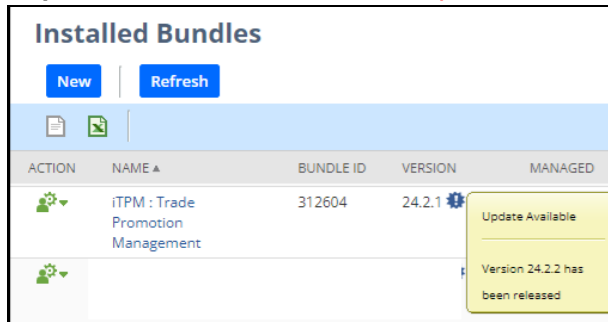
Installed Bundles

New

Refresh

| ACTION | NAME ▲ | BUNDLE ID | VERSION | MANAGED |
|---|---|---|---|---|
| | iTPM : Trade Promotion Management | 312604 | 24.2.1 | |

Update Available

Version 24.2.2 has been released